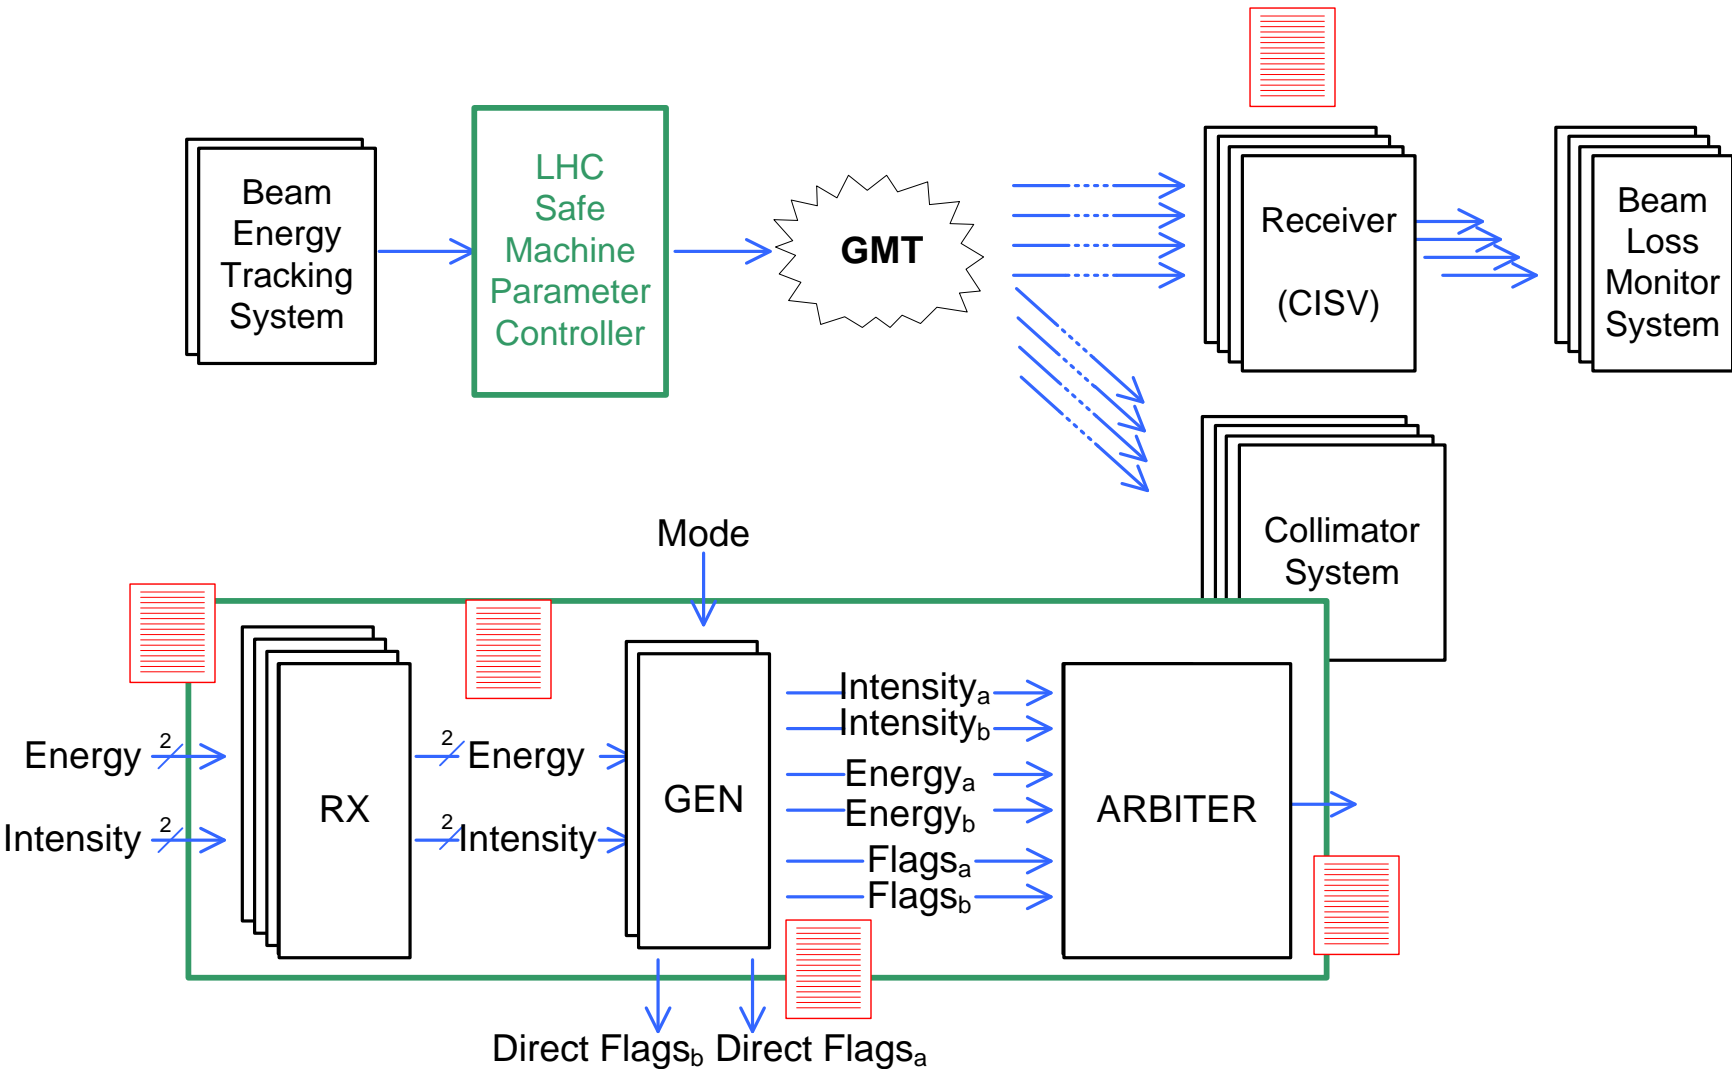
Beam Energy Tracking System

LHC Safe Machine Parameter Controller

GMT

Receiver

(CISV)

Beam Loss Monitor System

Collimator System

Mode

Energy 2

Intensity 2

RX

2 Energy

2 Intensity

GEN

Intensity$_a$

Intensity$_b$

Energy$_a$

Energy$_b$

Flags$_a$

Flags$_b$

ARBITER

Direct Flags$_b$ Direct Flags$_a$